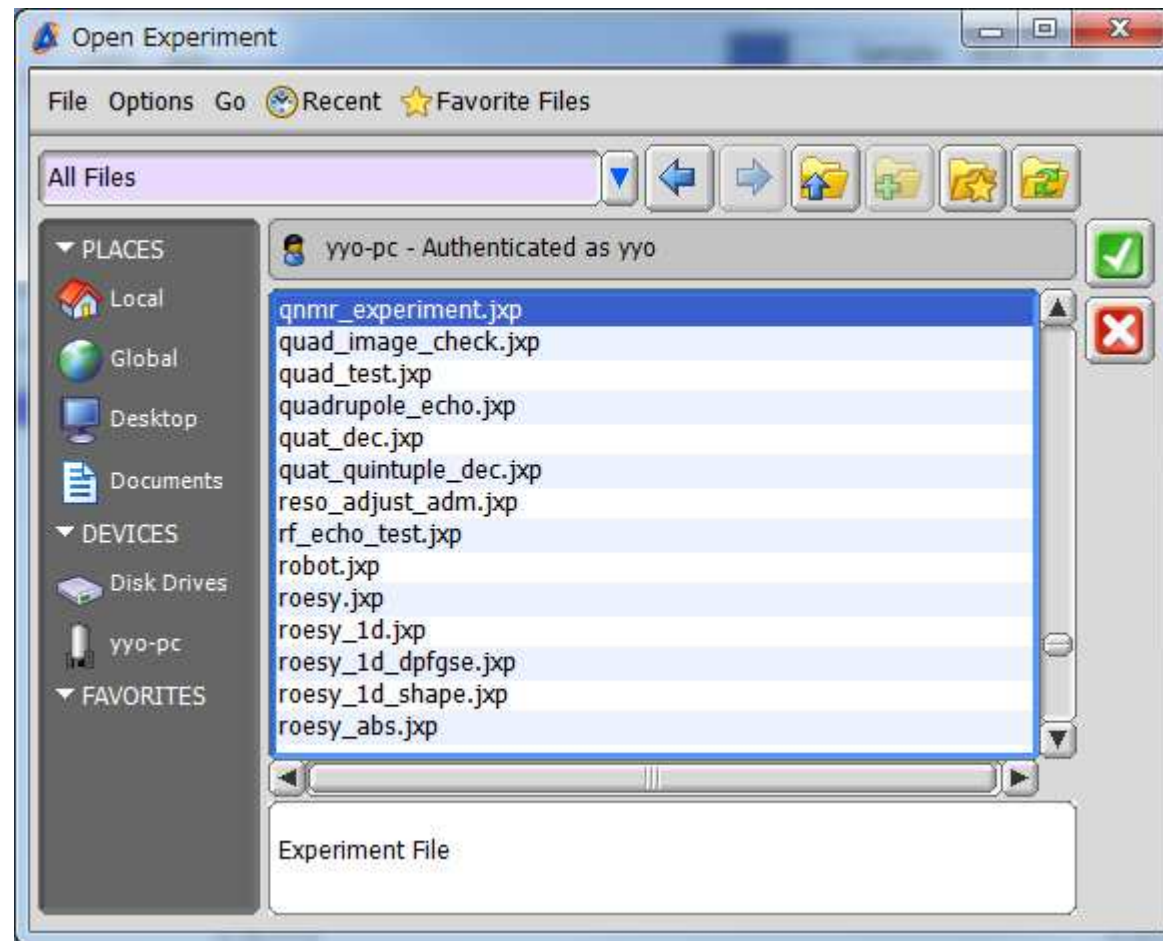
Open Experiment

File Options Go Recent Favorite Files

All Files

PLACES
Local
Global
Desktop
Documents
DEVICES
Disk Drives
yyo-pc
FAVORITES

yyo-pc - Authenticated as yyo

qnmr_experiment.jxp
quad_image_check.jxp
quad_test.jxp
quadrupole_echo.jxp
quat_dec.jxp
quat_quintuple_dec.jxp
reso_adjust_adm.jxp
rf_echo_test.jxp
robot.jxp
roesy.jxp
roesy_1d.jxp
roesy_1d_dpfgse.jxp
roesy_1d_shape.jxp
roesy_abs.jxp

Experiment File